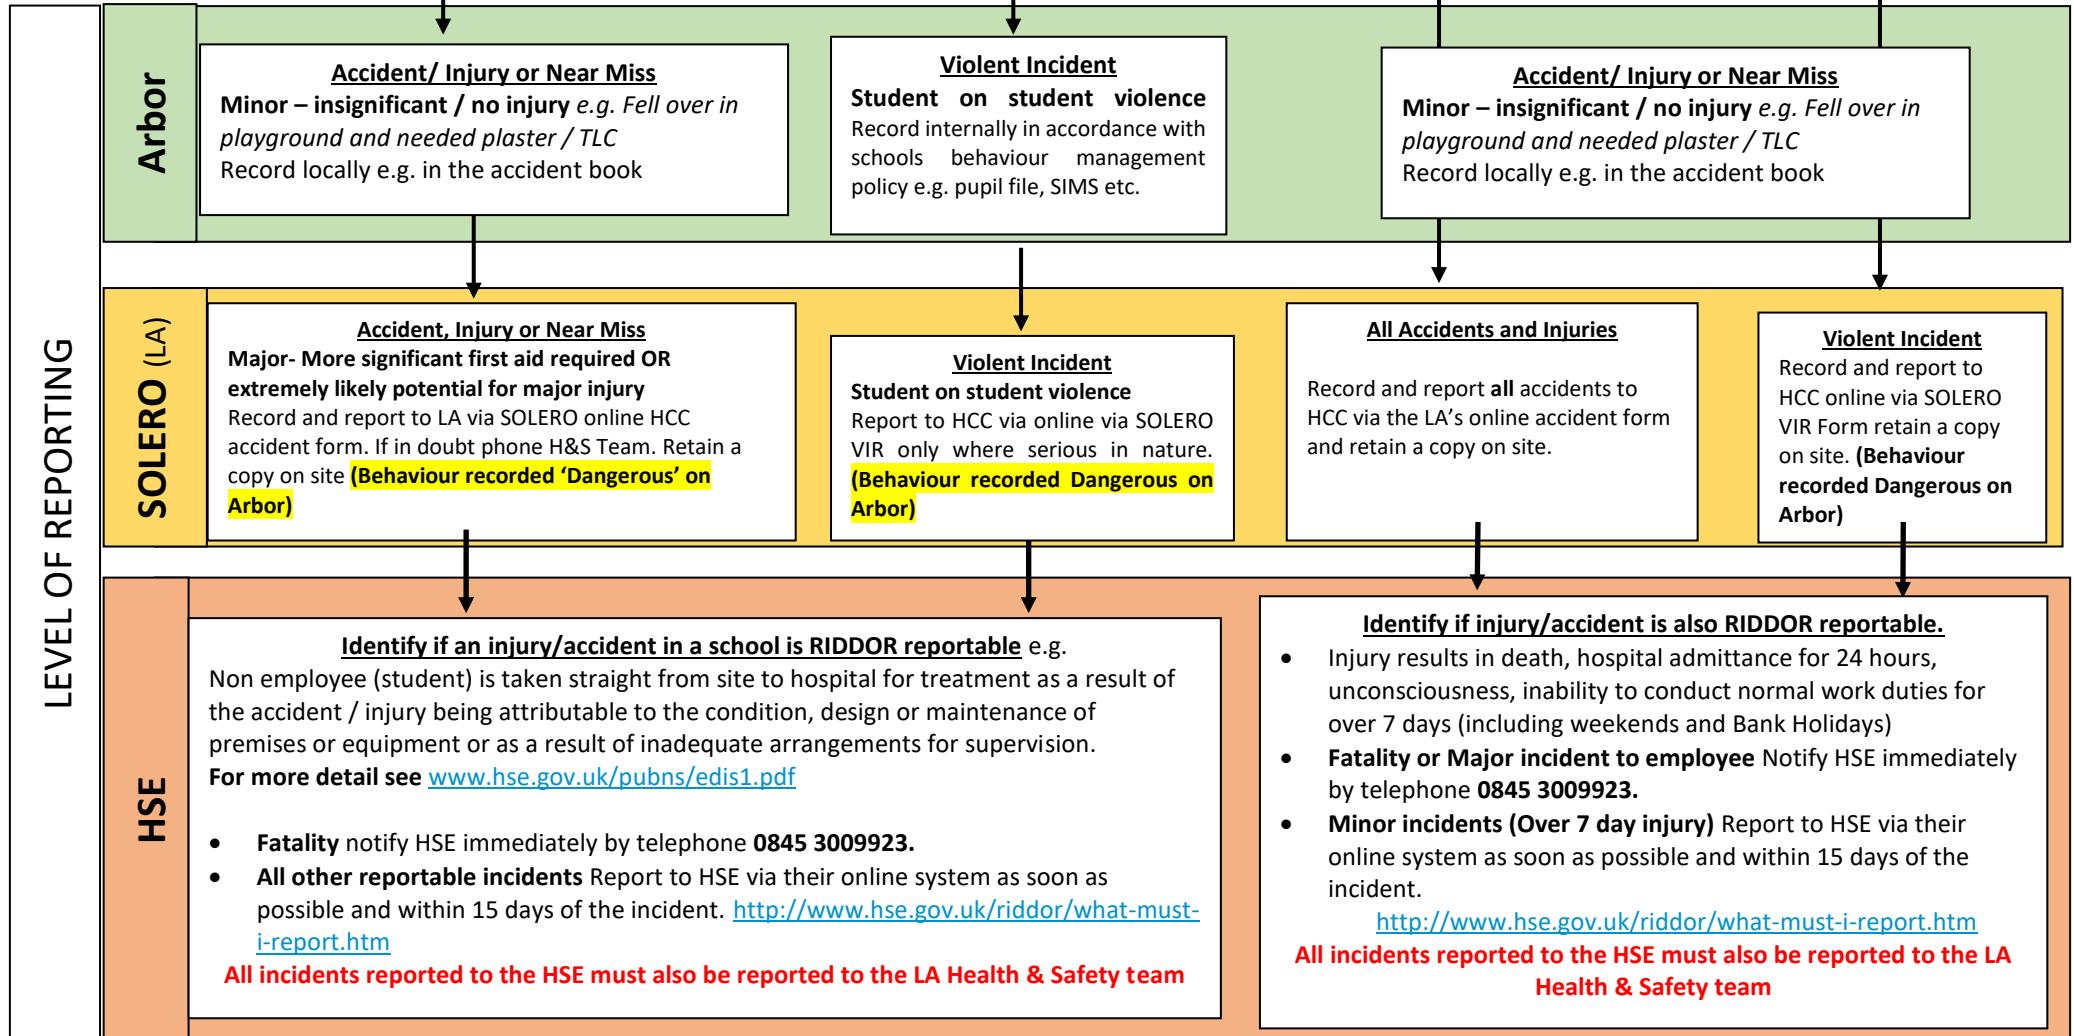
LEVEL OF REPORTING

Arbor

Accident/ Injury or Near Miss
Minor – insignificant / no injury e.g. Fell over in playground and needed plaster / TLC
Record locally e.g. in the accident book

Violent Incident
Student on student violence
Record internally in accordance with schools behaviour management policy e.g. pupil file, SIMS etc.

Accident/ Injury or Near Miss
Minor – insignificant / no injury e.g. Fell over in playground and needed plaster / TLC
Record locally e.g. in the accident book

SOLERO (LA)

Accident, Injury or Near Miss
Major- More significant first aid required OR extremely likely potential for major injury
Record and report to LA via SOLERO online HCC accident form. If in doubt phone H&S Team. Retain a copy on site (Behaviour recorded 'Dangerous' on Arbor)

Violent Incident
Student on student violence
Report to HCC via online via SOLERO VIR only where serious in nature. (Behaviour recorded Dangerous on Arbor)

All Accidents and Injuries
Record and report all accidents to HCC via the LA's online accident form and retain a copy on site.

Violent Incident
Record and report to HCC online via SOLERO VIR Form retain a copy on site. (Behaviour recorded Dangerous on Arbor)

HSE

Identify if an injury/accident in a school is RIDDOR reportable e.g.
Non employee (student) is taken straight from site to hospital for treatment as a result of the accident / injury being attributable to the condition, design or maintenance of premises or equipment or as a result of inadequate arrangements for supervision.
For more detail see www.hse.gov.uk/pubns/edis1.pdf

• Fatality notify HSE immediately by telephone 0845 3009923.
• All other reportable incidents Report to HSE via their online system as soon as possible and within 15 days of the incident. http://www.hse.gov.uk/riddor/what-must-i-report.htm
All incidents reported to the HSE must also be reported to the LA Health & Safety team

Identify if injury/accident is also RIDDOR reportable.
• Injury results in death, hospital admittance for 24 hours, unconsciousness, inability to conduct normal work duties for over 7 days (including weekends and Bank Holidays)
• Fatality or Major incident to employee Notify HSE immediately by telephone 0845 3009923.
• Minor incidents (Over 7 day injury) Report to HSE via their online system as soon as possible and within 15 days of the incident.
http://www.hse.gov.uk/riddor/what-must-i-report.htm
All incidents reported to the HSE must also be reported to the LA Health & Safety team